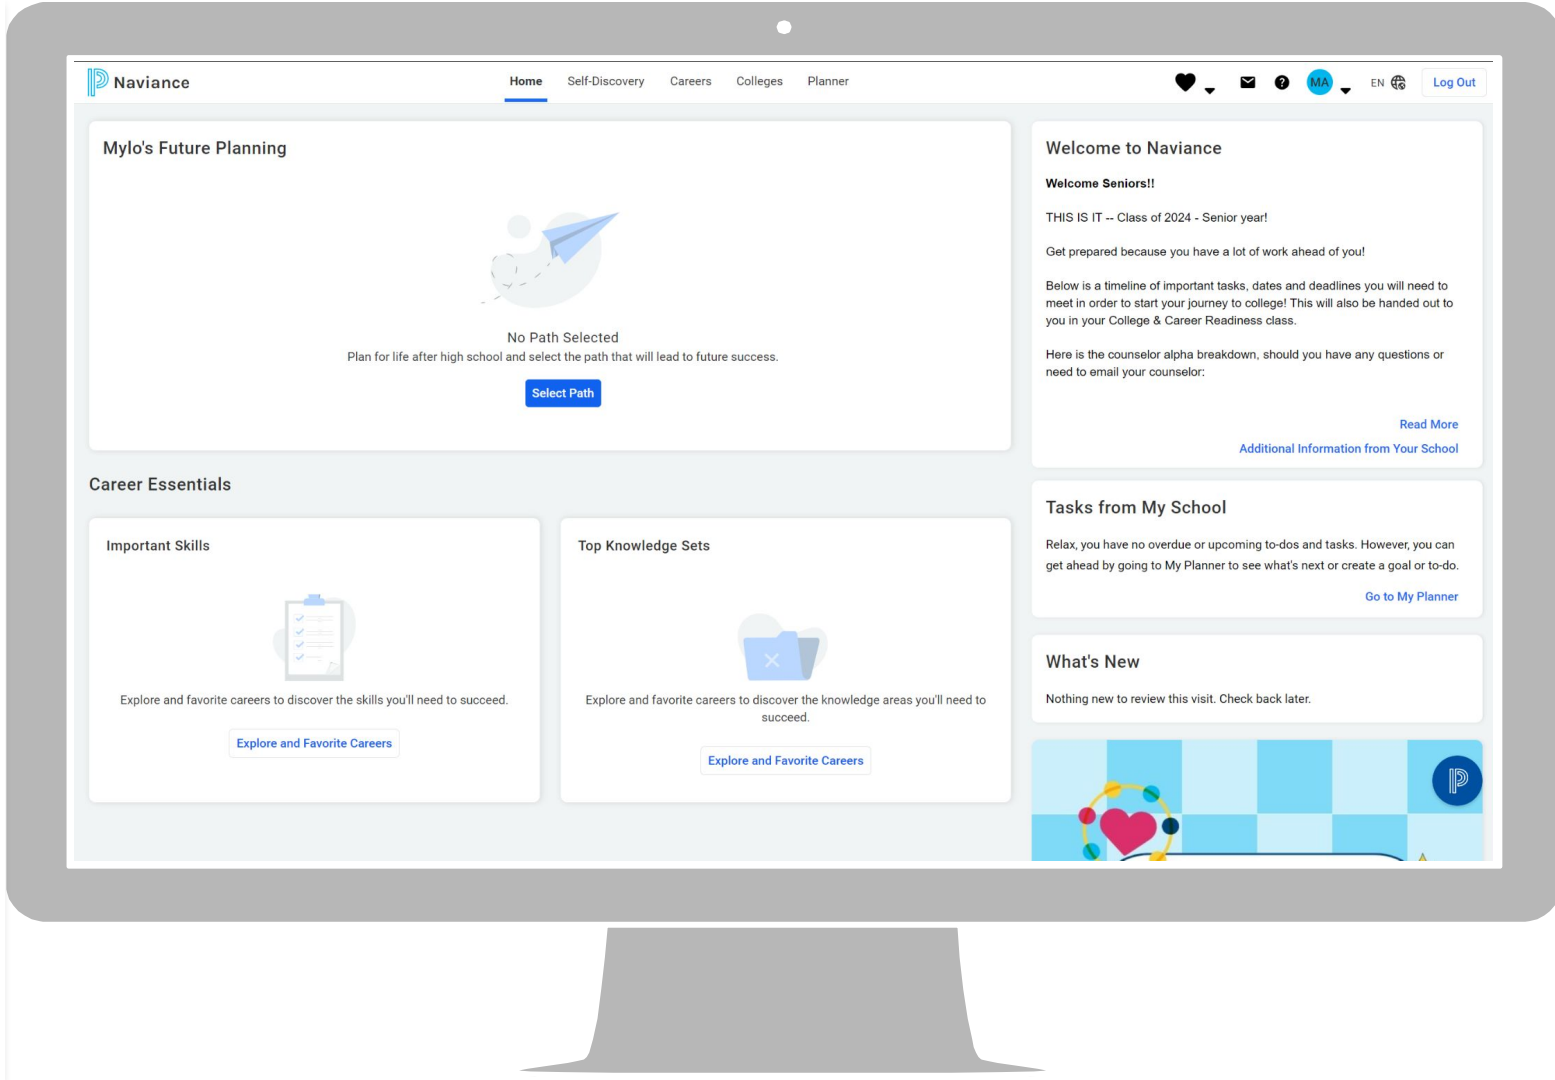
Naviance

Home Self-Discovery Careers Colleges Planner

MA EN Log Out

Mylo's Future Planning

No Path Selected

Plan for life after high school and select the path that will lead to future success.

Select Path

Welcome to Naviance

Welcome Seniors!!

THIS IS IT -- Class of 2024 - Senior year!

Get prepared because you have a lot of work ahead of you!

Below is a timeline of important tasks, dates and deadlines you will need to meet in order to start your journey to college! This will also be handed out to you in your College & Career Readiness class.

Here is the counselor alpha breakdown, should you have any questions or need to email your counselor:

Read More

Additional Information from Your School

Career Essentials

Important Skills

Explore and favorite careers to discover the skills you'll need to succeed.

Explore and Favorite Careers

Top Knowledge Sets

Explore and favorite careers to discover the knowledge areas you'll need to succeed.

Explore and Favorite Careers

Tasks from My School

Relax, you have no overdue or upcoming to-dos and tasks. However, you can get ahead by going to My Planner to see what's next or create a goal or to-do.

Go to My Planner

What's New

Nothing new to review this visit. Check back later.